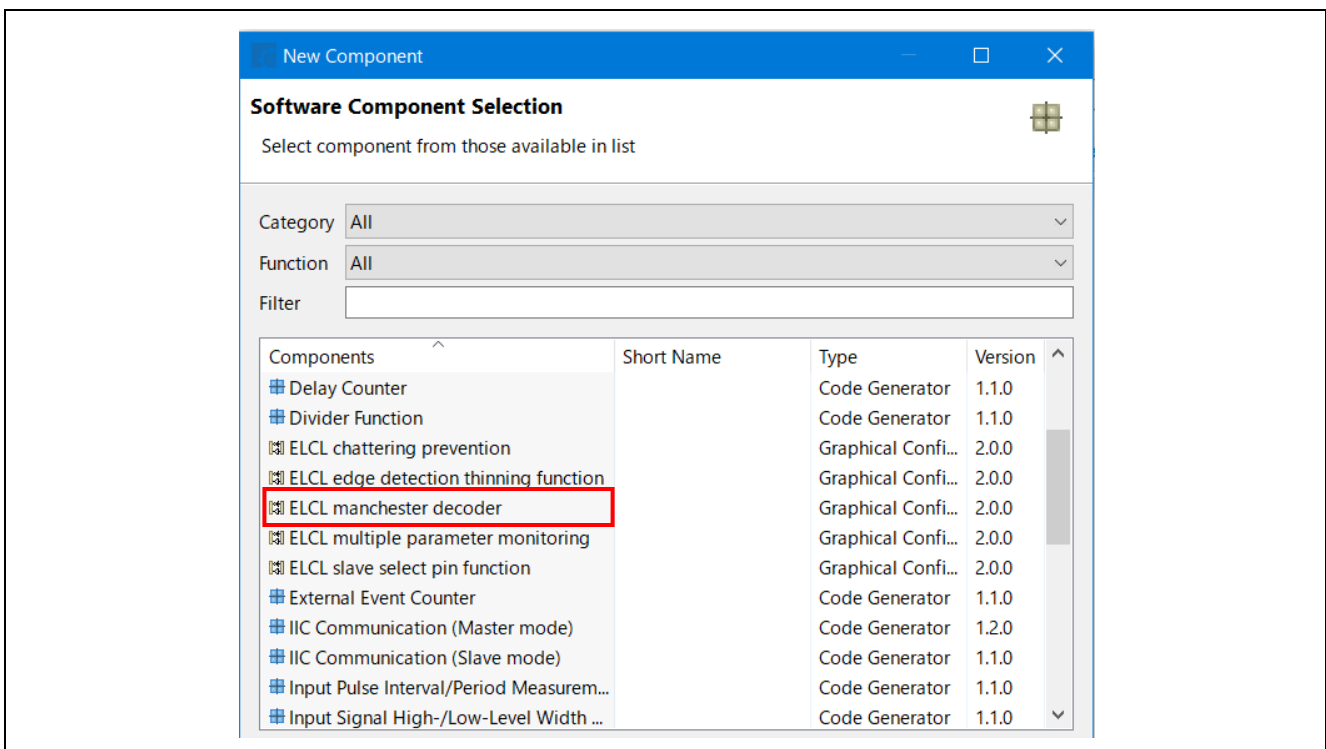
New Component

Software Component Selection

Select component from those available in list

Category All

Function All

Filter

| Components | Short Name | Type | Version |
|---|---|---|---|
| Delay Counter | | Code Generator | 1.1.0 |
| Divider Function | | Code Generator | 1.1.0 |
| ELCL chattering prevention | | Graphical Confi... | 2.0.0 |
| ELCL edge detection thinning function | | Graphical Confi... | 2.0.0 |
| ELCL manchester decoder | | Graphical Confi... | 2.0.0 |
| ELCL multiple parameter monitoring | | Graphical Confi... | 2.0.0 |
| ELCL slave select pin function | | Graphical Confi... | 2.0.0 |
| External Event Counter | | Code Generator | 1.1.0 |
| IIC Communication (Master mode) | | Code Generator | 1.2.0 |
| IIC Communication (Slave mode) | | Code Generator | 1.1.0 |
| Input Pulse Interval/Period Measurem... | | Code Generator | 1.1.0 |
| Input Signal High-/Low-Level Width ... | | Code Generator | 1.1.0 |